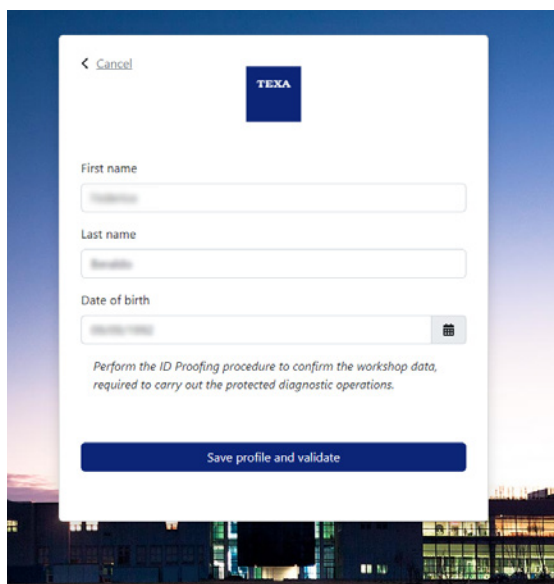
< Cancel

TEXA

First name

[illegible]

Last name

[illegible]

Date of birth

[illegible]

Perform the ID Proofing procedure to confirm the workshop data, required to carry out the protected diagnostic operations.

Save profile and validate